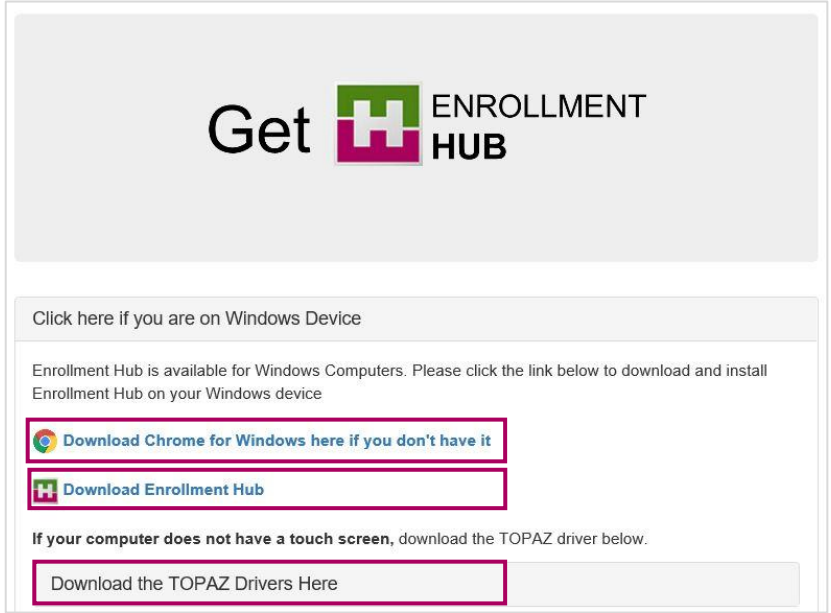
Get ENROLLMENT HUB

Click here if you are on Windows Device

Enrollment Hub is available for Windows Computers. Please click the link below to download and install Enrollment Hub on your Windows device

Download Chrome for Windows here if you don't have it

Download Enrollment Hub

**If your computer does not have a touch screen,** download the TOPAZ driver below.

Download the TOPAZ Drivers Here